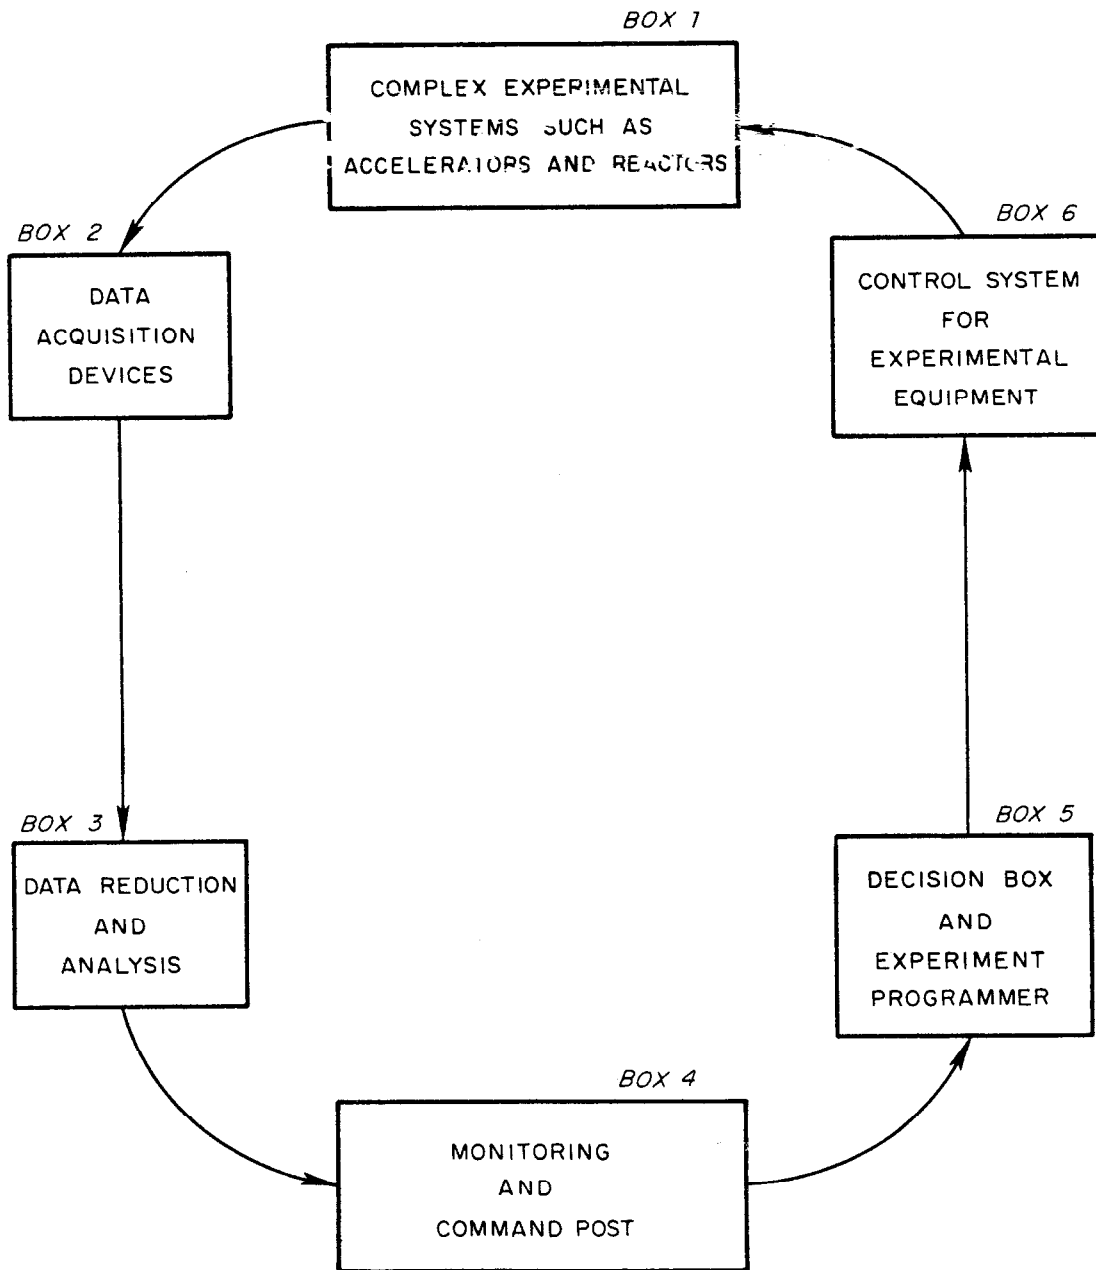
BOX 1
COMPLEX EXPERIMENTAL SYSTEMS SUCH AS ACCELERATORS AND REACTORS

BOX 2
DATA ACQUISITION DEVICES

BOX 3
DATA REDUCTION AND ANALYSIS

BOX 4
MONITORING AND COMMAND POST

BOX 5
DECISION BOX AND EXPERIMENT PROGRAMMER

BOX 6
CONTROL SYSTEM FOR EXPERIMENTAL EQUIPMENT